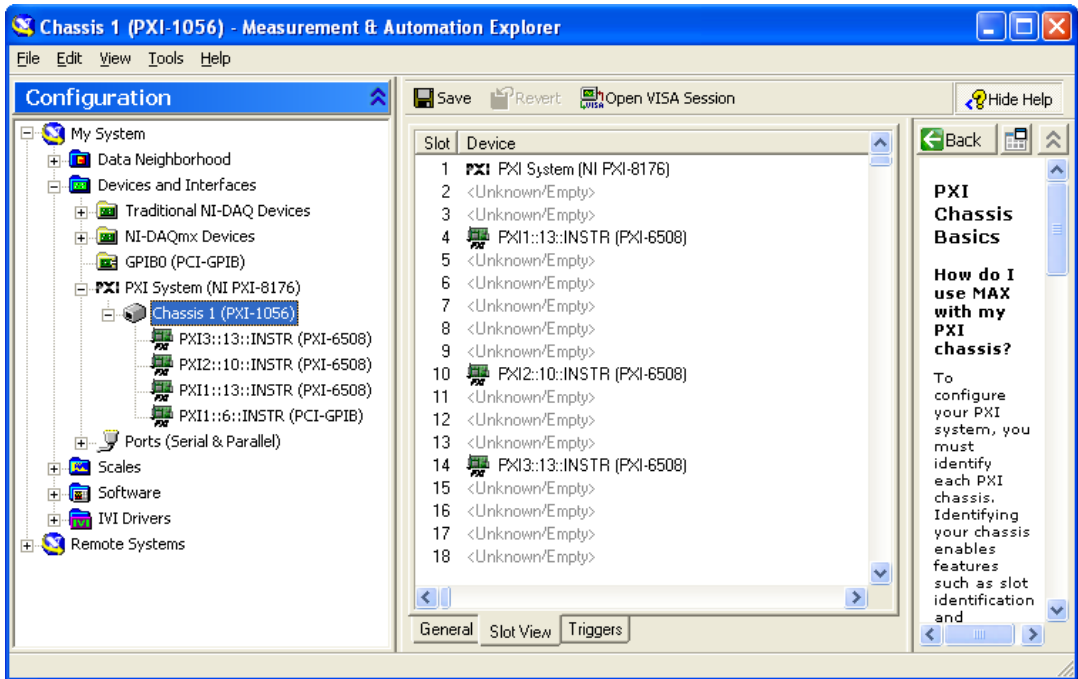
Chassis 1 (PXI-1056) - Measurement & Automation Explorer

File Edit View Tools Help

Configuration

My System
Data Neighborhood
Devices and Interfaces
Traditional NI-DAQ Devices
NI-DAQmx Devices
GPIB0 (PCI-GPIB)
PXI PXI System (NI PXI-8176)
Chassis 1 (PXI-1056)
PXI3::13::INSTR (PXI-6508)
PXI2::10::INSTR (PXI-6508)
PXI1::13::INSTR (PXI-6508)
PXI1::6::INSTR (PCI-GPIB)
Ports (Serial & Parallel)
Scales
Software
IVI Drivers
Remote Systems

Save Revert Open VISA Session

Hide Help

| Slot | Device |
|---|---|
| 1 | PXI PXI System (NI PXI-8176) |
| 2 | <Unknown/Empty> |
| 3 | <Unknown/Empty> |
| 4 | PXI1::13::INSTR (PXI-6508) |
| 5 | <Unknown/Empty> |
| 6 | <Unknown/Empty> |
| 7 | <Unknown/Empty> |
| 8 | <Unknown/Empty> |
| 9 | <Unknown/Empty> |
| 10 | PXI2::10::INSTR (PXI-6508) |
| 11 | <Unknown/Empty> |
| 12 | <Unknown/Empty> |
| 13 | <Unknown/Empty> |
| 14 | PXI3::13::INSTR (PXI-6508) |
| 15 | <Unknown/Empty> |
| 16 | <Unknown/Empty> |
| 17 | <Unknown/Empty> |
| 18 | <Unknown/Empty> |

General Slot View Triggers

Back

PXI Chassis Basics

How do I use MAX with my PXI chassis?

To configure your PXI system, you must identify each PXI chassis. Identifying your chassis enables features such as slot identification and